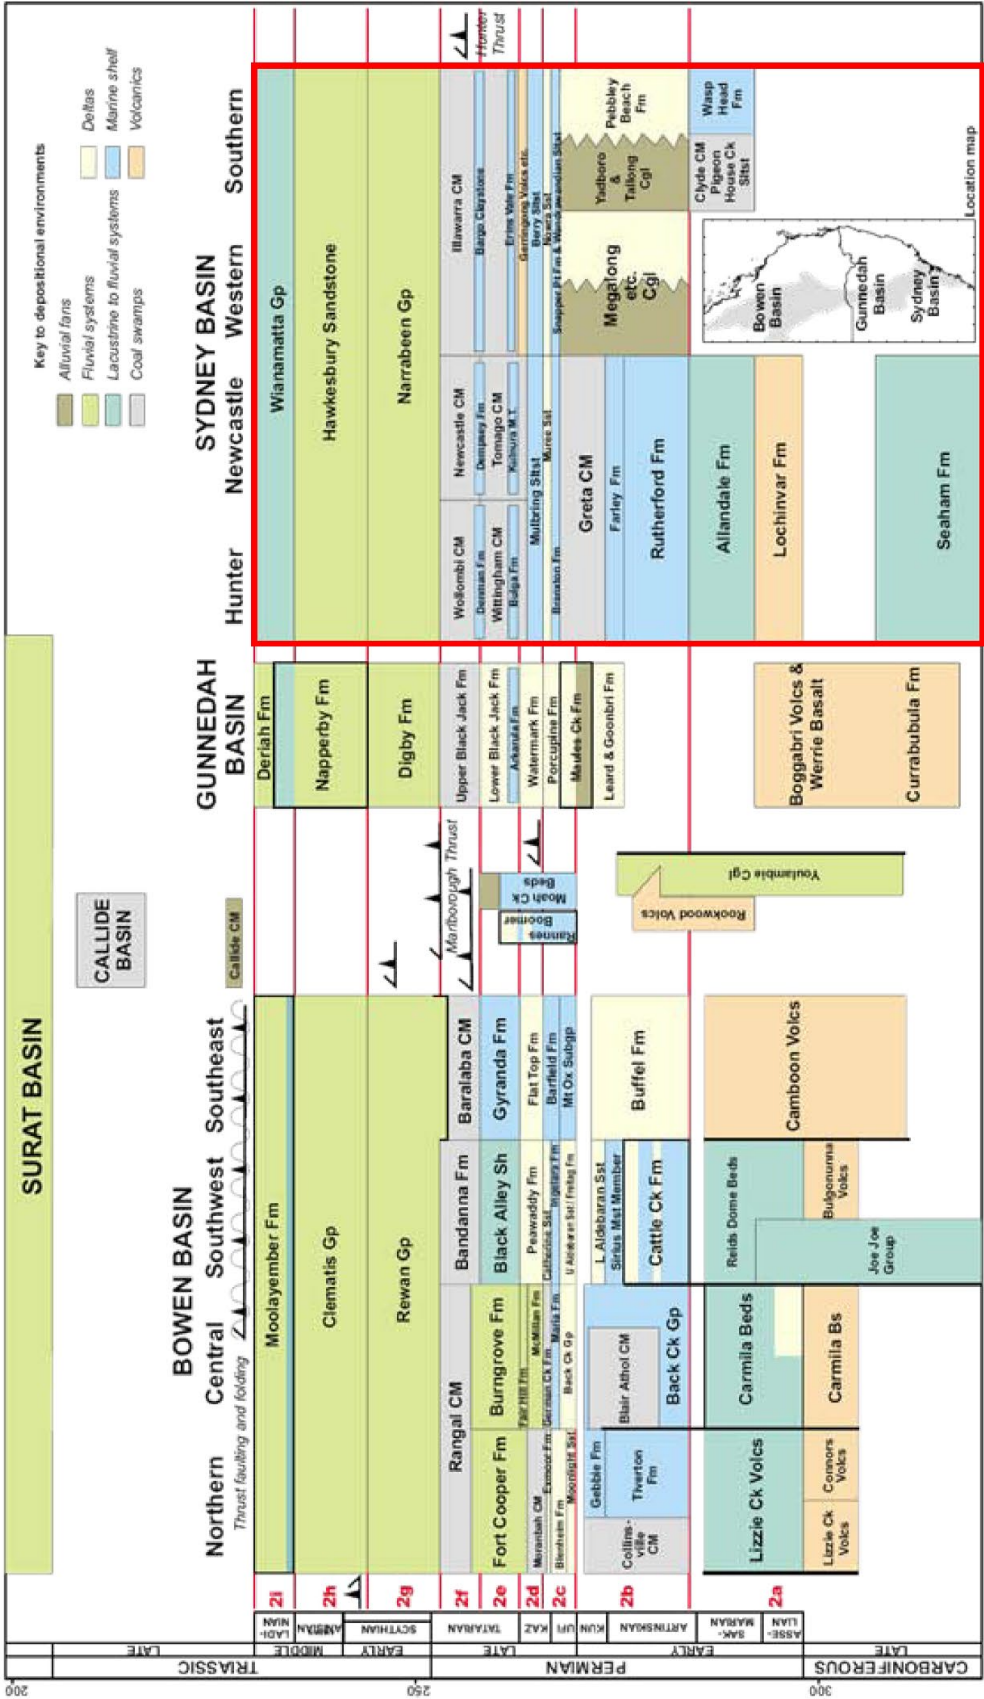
SURAT BASIN

BOWEN BASIN
Northern Central Southwest Southeast
Thrust faulting and folding

CALLIDE BASIN

GUNNEDAH BASIN

SYDNEY BASIN
Hunter Newcastle Western Southern

Key to depositional environments
Alluvial fans
Fluvial systems
Lacustrine to fluvial systems
Coal swamps
Deltas
Marine shelf
Volcanics

Hunter Thrust

Wianamatta Gp
Hawkesbury Sandstone
Narrabeen Gp
Wollombi CM
Denman Fm
Wittingham CM
Bulga Fm
Newcastle CM
Dempsey Fm
Tomago CM
Kulnura M.T.
Mulbring Sltst
Muree Sst
Branxton Fm
Greta CM
Farley Fm
Rutherford Fm
Allandale Fm
Lochinvar Fm
Seaham Fm
Illawarra CM
Bargo Claystone
Erins Vale Fm
Gerringong Volcs etc.
Berry Sltst
Nowra Sst
Snapper Pt Fm & Wandrawandian Sltst
Megalong etc. Cgl
Yadboro & Tallong Cgl
Pebbley Beach Fm
Clyde CM
Pigeon House Ck Sltst
Wasp Head Fm
Location map
Bowen Basin
Gunnedah Basin
Sydney Basin

Deriah Fm
Napperby Fm
Digby Fm
Upper Black Jack Fm
Lower Black Jack Fm
Arkarula Fm
Watermark Fm
Porcupine Fm
Maules Ck Fm
Leard & Goonbri Fm
Boggabri Volcs & Werrie Basalt
Currabubula Fm

Callide CM
Marlborough Thrust
Moah Ck Beds
Rannes Boomer
Youlambie Cgl
Rookwood Volcs

Moolayember Fm
Clematis Gp
Rewan Gp
Rangal CM
Baralaba CM
Bandanna Fm
Fort Cooper Fm
Burngrove Fm
Black Alley Sh
Gyranda Fm
Fair Hill Fm
McMillan Fm
Peawaddy Fm
Flat Top Fm
Moranbah CM
Exmoor Fm
German Ck Fm
Maria Fm
Catherine Sst
Ingelara Fm
Barfield Fm
Blenheim Fm
Moorlight Sst
Back Ck Gp
U Aldebaran Sst / Freitag Fm
Mt Ox Subgp
Gebbie Fm
Collinsville CM
Tiverton Fm
Blair Athol CM
Back Ck Gp
L Aldebaran Sst
Sirius Mst Member
Cattle Ck Fm
Buffel Fm
Lizzie Ck Volcs
Carmila Beds
Reids Dome Beds
Camboon Volcs
Lizzie Ck Volcs
Connors Volcs
Carmila Bs
Bulgonunna Volcs
Joe Joe Group

2i 2h 2g 2f 2e 2d 2c 2b 2a

LADINIAN ANISIAN SCYTHIAN TATARIAN KAZ UFI KUN ARTINSKIAN SAKMARIAN ASSELIAN
LATE MIDDLE EARLY LATE EARLY LATE
TRIASSIC PERMIAN CARBONIFEROUS
200 250 300